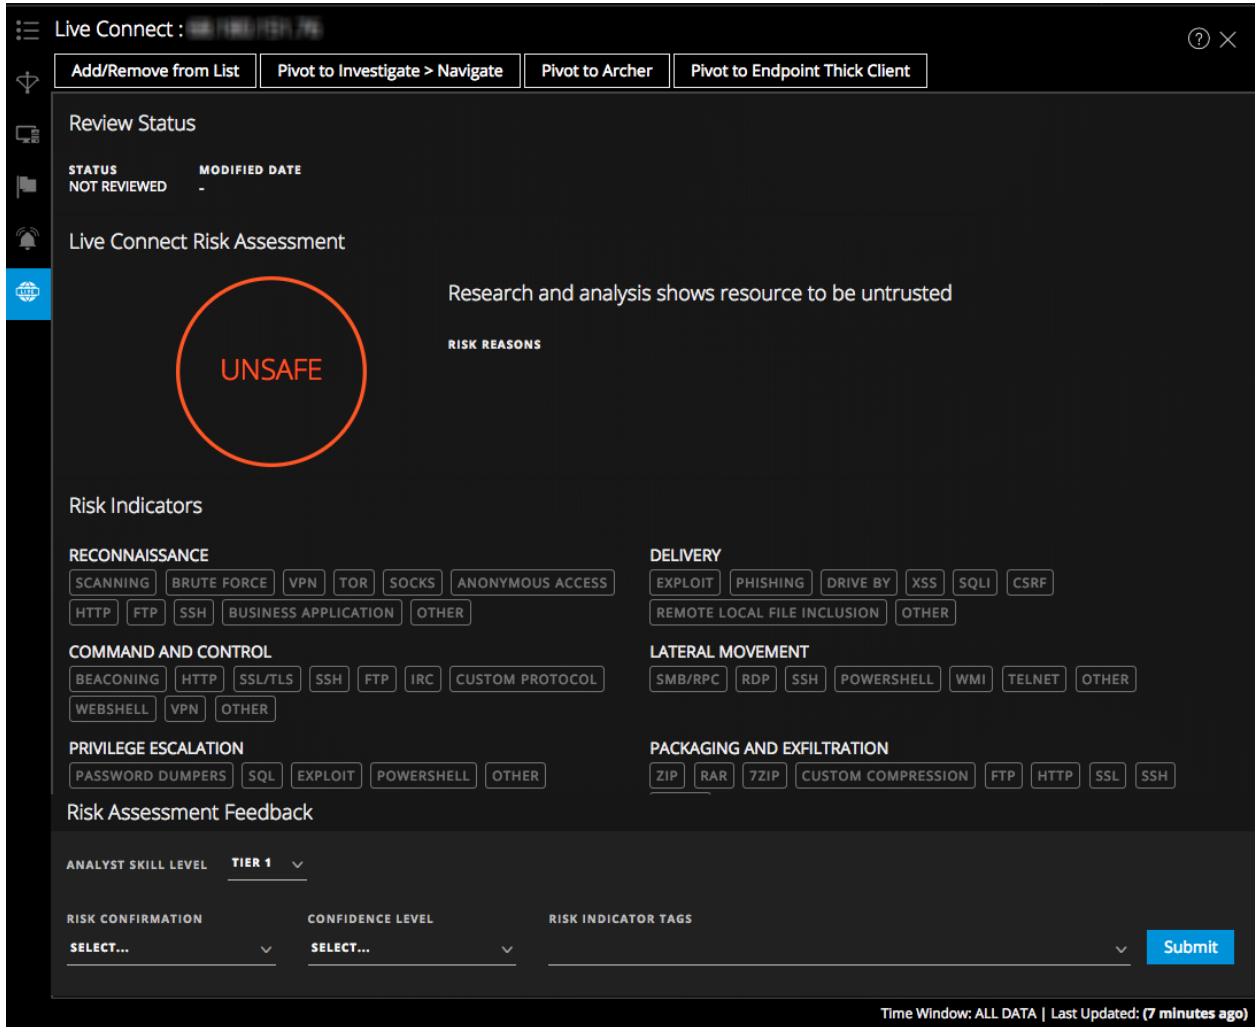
Live Connect : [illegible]

Add/Remove from List | Pivot to Investigate > Navigate | Pivot to Archer | Pivot to Endpoint Thick Client

Review Status

STATUS
NOT REVIEWED

MODIFIED DATE
-

Live Connect Risk Assessment

UNSAFE

Research and analysis shows resource to be untrusted

RISK REASONS

Risk Indicators

RECONNAISSANCE
SCANNING | BRUTE FORCE | VPN | TOR | SOCKS | ANONYMOUS ACCESS | HTTP | FTP | SSH | BUSINESS APPLICATION | OTHER

DELIVERY
EXPLOIT | PHISHING | DRIVE BY | XSS | SQLI | CSRF | REMOTE LOCAL FILE INCLUSION | OTHER

COMMAND AND CONTROL
BEACONING | HTTP | SSL/TLS | SSH | FTP | IRC | CUSTOM PROTOCOL | WEBSHELL | VPN | OTHER

LATERAL MOVEMENT
SMB/RPC | RDP | SSH | POWERSHELL | WMI | TELNET | OTHER

PRIVILEGE ESCALATION
PASSWORD DUMPERS | SQL | EXPLOIT | POWERSHELL | OTHER

PACKAGING AND EXFILTRATION
ZIP | RAR | 7ZIP | CUSTOM COMPRESSION | FTP | HTTP | SSL | SSH

Risk Assessment Feedback

ANALYST SKILL LEVEL TIER 1

RISK CONFIRMATION
SELECT...

CONFIDENCE LEVEL
SELECT...

RISK INDICATOR TAGS

Submit

Time Window: ALL DATA | Last Updated: (7 minutes ago)